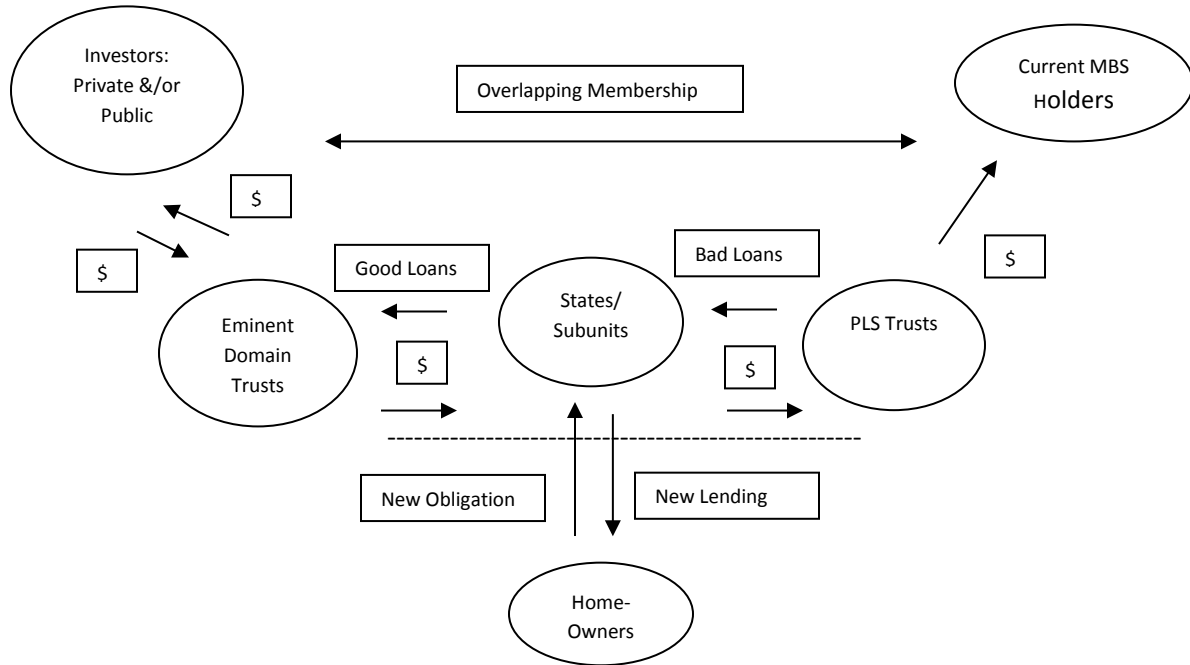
Investors: Private &/or Public

Overlapping Membership

Current MBS Holders

$

$

Good Loans

Bad Loans

$

Eminent Domain Trusts

States/ Subunits

PLS Trusts

$

$

New Obligation

New Lending

Home-Owners